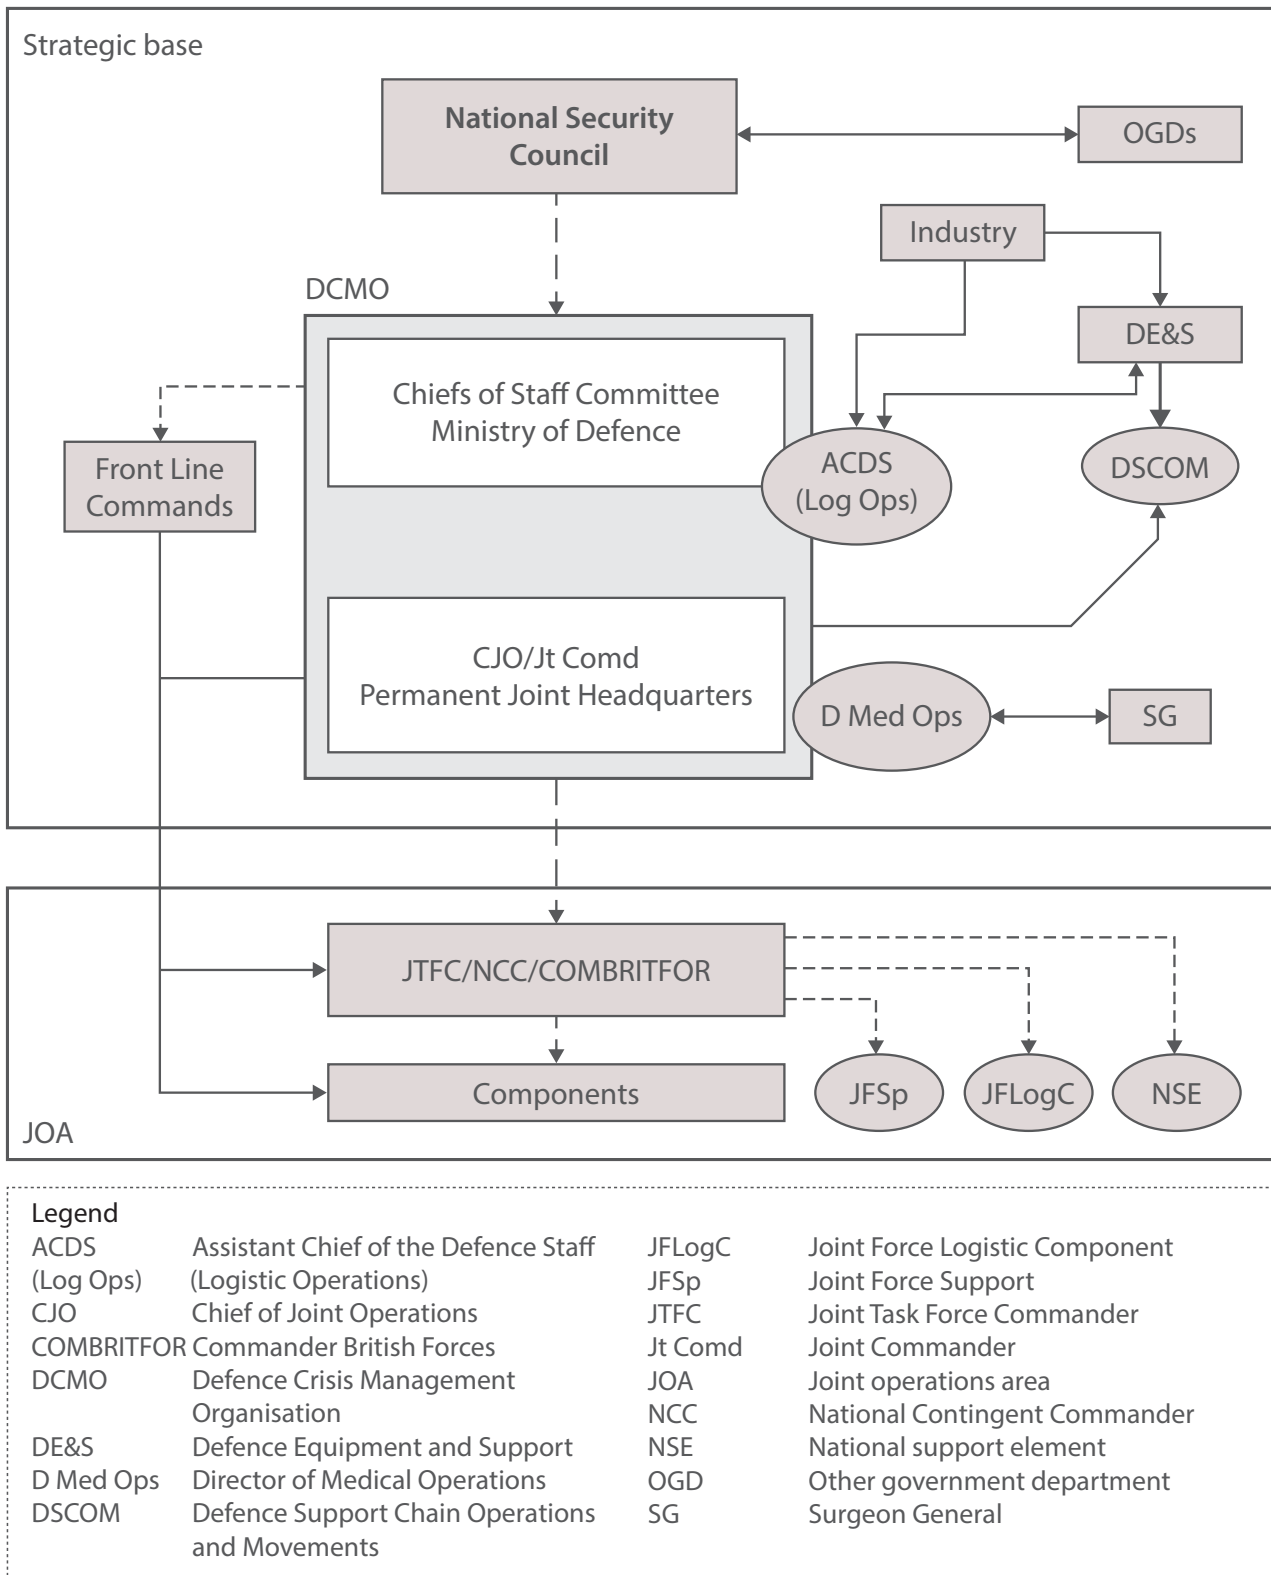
Strategic base

National Security Council

OGDs

Industry

DCMO

DE&S

Chiefs of Staff Committee
Ministry of Defence

Front Line Commands

ACDS (Log Ops)

DSCOM

CJO/Jt Comd
Permanent Joint Headquarters

D Med Ops

SG

JTFC/NCC/COMBRITFOR

Components

JFSp

JFLogC

NSE

JOA

Legend

| | | | |
|---|---|---|---|
| ACDS (Log Ops) | Assistant Chief of the Defence Staff (Logistic Operations) | JFLogC | Joint Force Logistic Component |
| CJO | Chief of Joint Operations | JFSp | Joint Force Support |
| COMBRITFOR | Commander British Forces | JTFC | Joint Task Force Commander |
| DCMO | Defence Crisis Management Organisation | Jt Comd | Joint Commander |
| DE&S | Defence Equipment and Support | JOA | Joint operations area |
| D Med Ops | Director of Medical Operations | NCC | National Contingent Commander |
| DSCOM | Defence Support Chain Operations and Movements | NSE | National support element |
| | | OGD | Other government department |
| | | SG | Surgeon General |